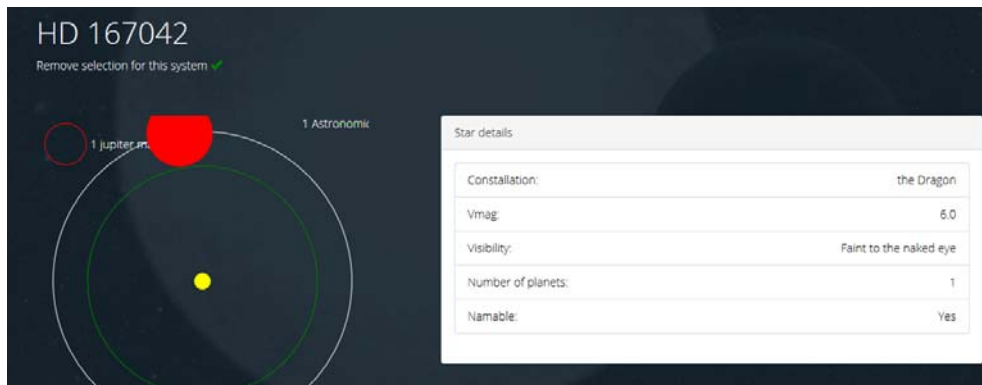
HD 167042

Remove selection for this system ✔

1 jupiter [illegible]

1 Astronomic

Star details

| Constallation: | the Dragon |
|---|---|
| Vmag: | 6.0 |
| Visibility: | Faint to the naked eye |
| Number of planets: | 1 |
| Namable: | Yes |